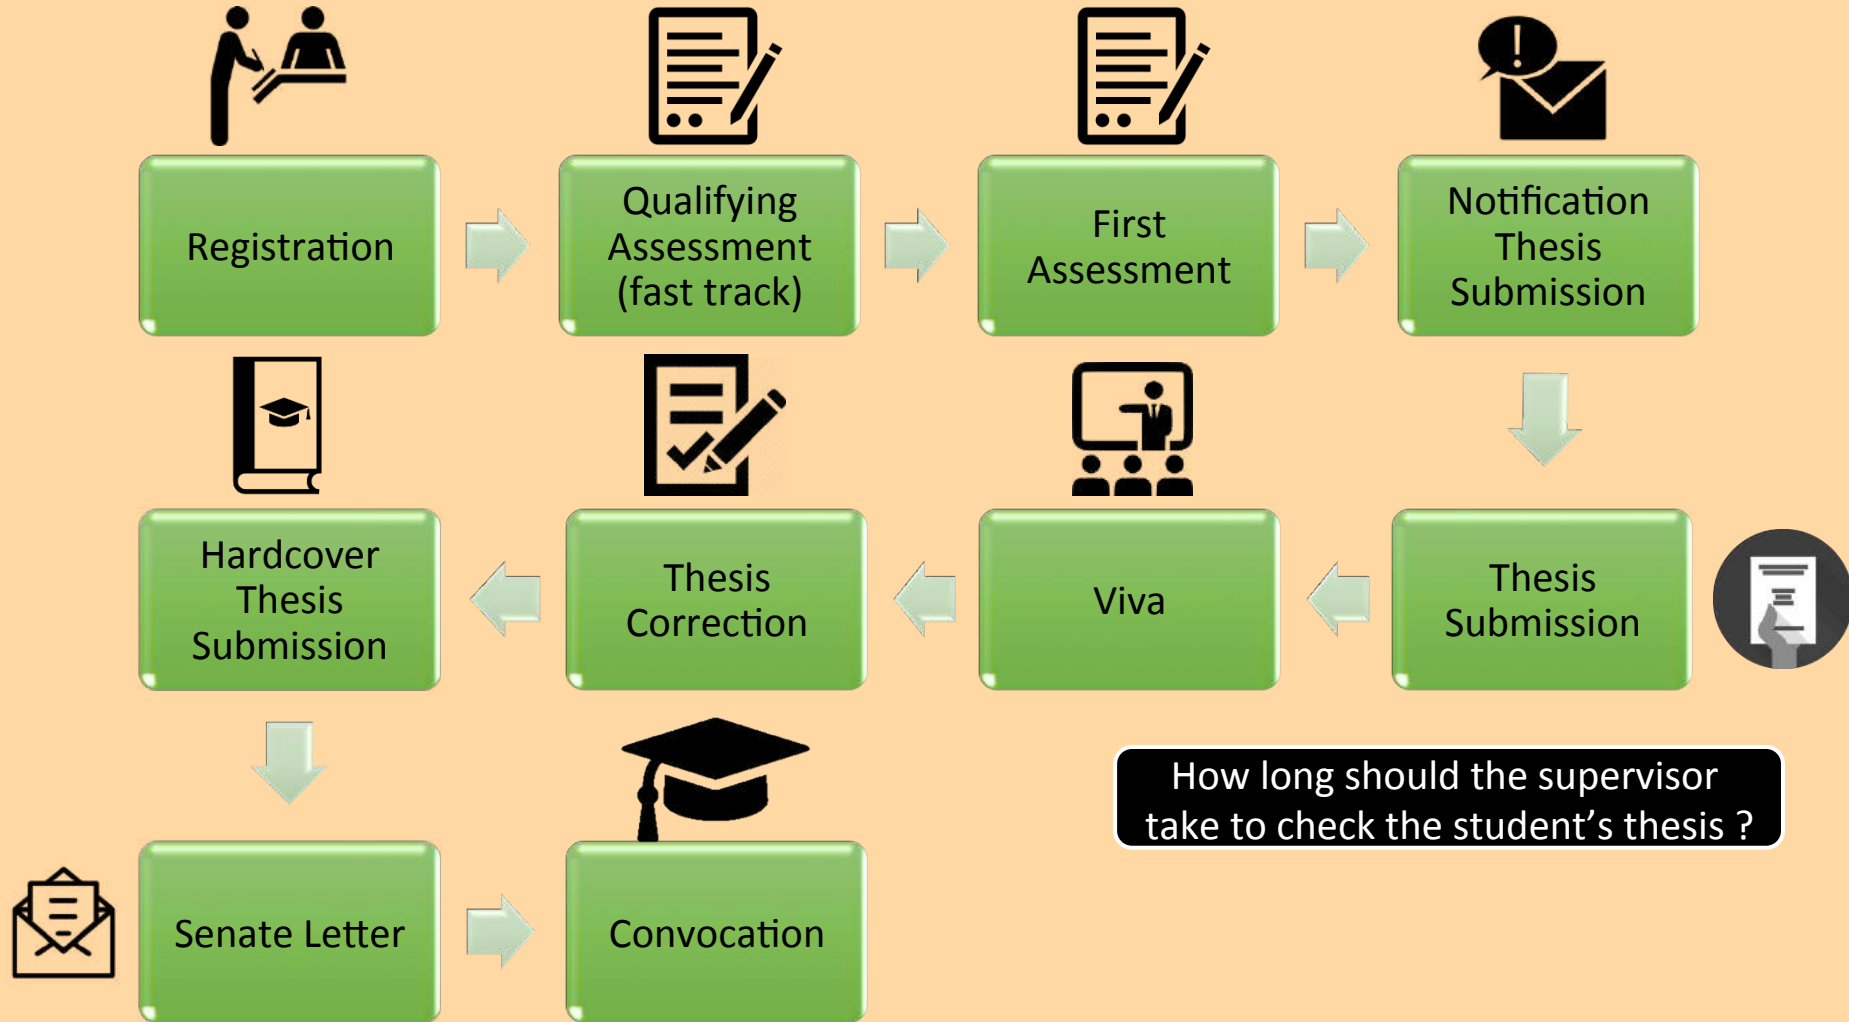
Registration

Qualifying Assessment (fast track)

First Assessment

Notification Thesis Submission

Thesis Submission

Viva

Thesis Correction

Hardcover Thesis Submission

Senate Letter

Convocation

How long should the supervisor take to check the student's thesis ?